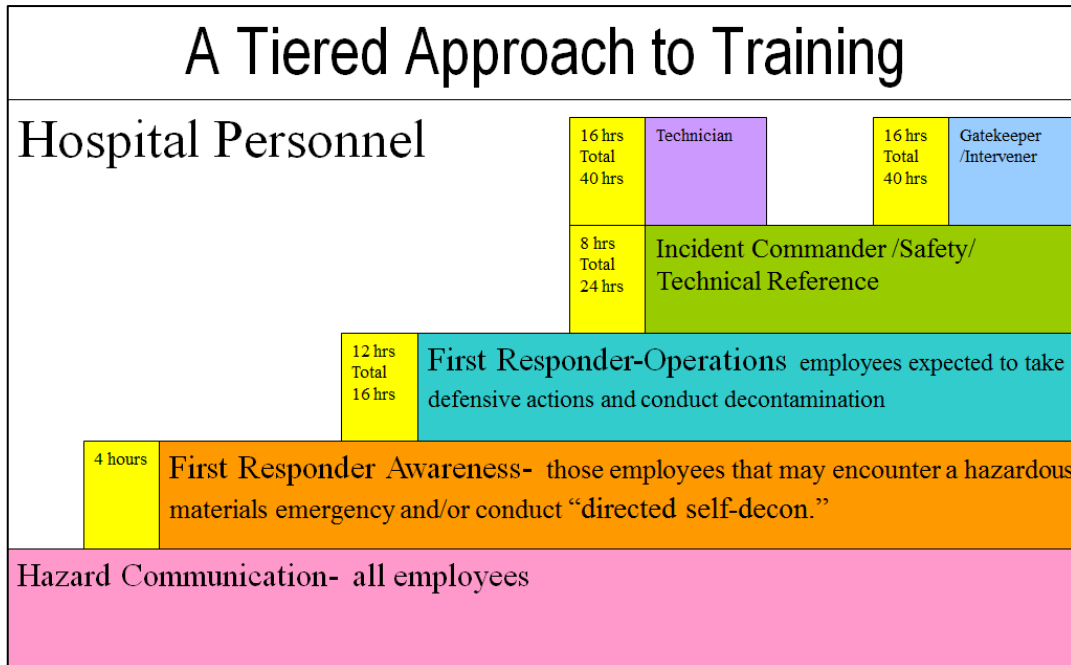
A Tiered Approach to Training

Hospital Personnel

16 hrs Total 40 hrs

Technician

16 hrs Total 40 hrs

Gatekeeper /Intervener

8 hrs Total 24 hrs

Incident Commander /Safety/ Technical Reference

12 hrs Total 16 hrs

First Responder-Operations employees expected to take defensive actions and conduct decontamination

4 hours

First Responder Awareness- those employees that may encounter a hazardous materials emergency and/or conduct "directed self-decon."

Hazard Communication- all employees